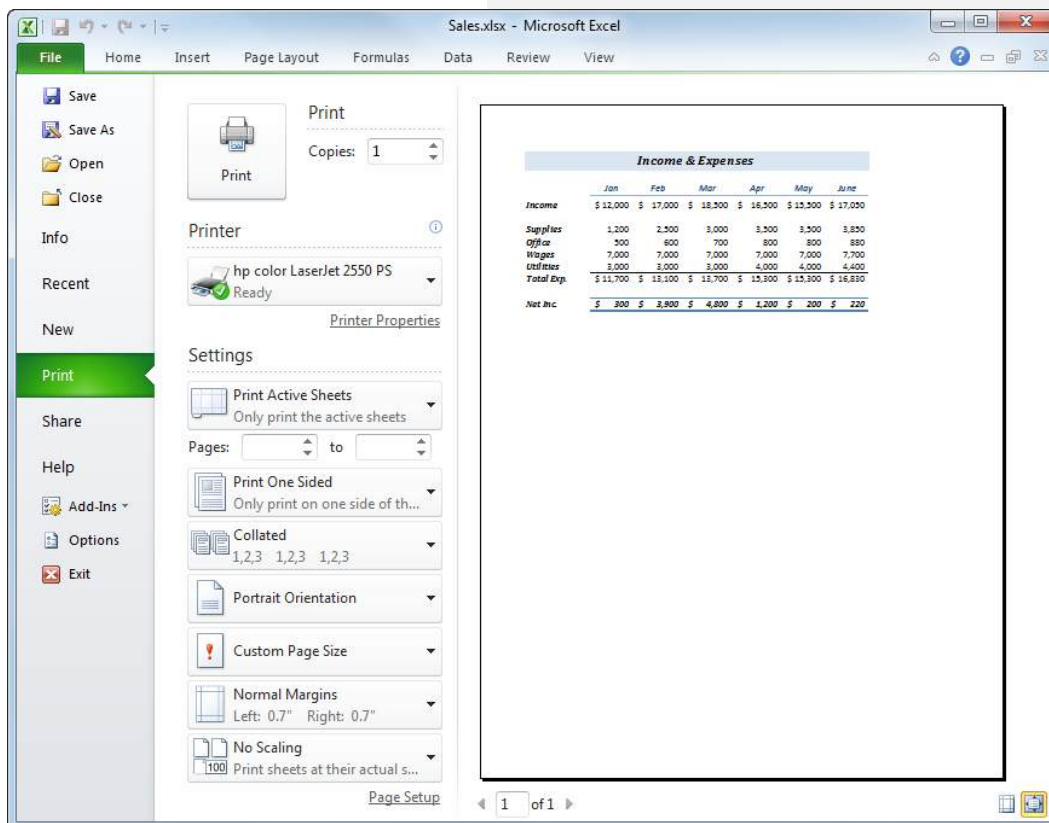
Sales.xlsx - Microsoft Excel

File Home Insert Page Layout Formulas Data Review View

Save
Save As
Open
Close
Info
Recent
New
Print
Share
Help
Add-Ins
Options
Exit

Print
Copies: 1
Print

Printer
hp color LaserJet 2550 PS
Ready
Printer Properties

Settings
Print Active Sheets
Only print the active sheets
Pages: to
Print One Sided
Only print on one side of th...
Collated
1,2,3 1,2,3 1,2,3
Portrait Orientation
Custom Page Size
Normal Margins
Left: 0.7" Right: 0.7"
No Scaling
100 Print sheets at their actual s...
Page Setup

Income & Expenses

| | Jan | Feb | Mar | Apr | May | June |
|---|---|---|---|---|---|---|
| Income | $ 12,000 | $ 17,000 | $ 18,500 | $ 16,500 | $ 15,500 | $ 17,050 |
| Supplies | 1,200 | 2,500 | 3,000 | 3,500 | 3,500 | 3,850 |
| Office | 500 | 600 | 700 | 800 | 800 | 880 |
| Wages | 7,000 | 7,000 | 7,000 | 7,000 | 7,000 | 7,700 |
| Utilities | 3,000 | 3,000 | 3,000 | 4,000 | 4,000 | 4,400 |
| Total Exp. | $ 11,700 | $ 13,100 | $ 13,700 | $ 15,300 | $ 15,300 | $ 16,830 |
| Net Inc. | $ 300 | $ 3,900 | $ 4,800 | $ 1,200 | $ 200 | $ 220 |

1 of 1